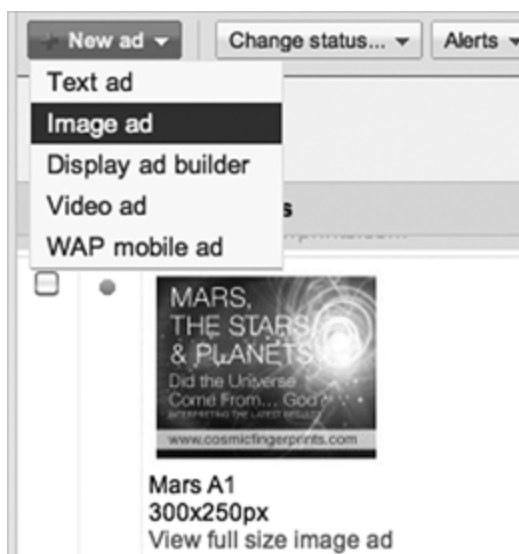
+ New ad ▾ Change status... ▾ Alerts ▾

Text ad
Image ad
Display ad builder
Video ad
WAP mobile ad

s

MARS, THE STARS & PLANETS
Did the Universe Come From... God?
INTERPRETING THE LATEST RESULTS
www.cosmicfingerprints.com

Mars A1
300x250px
View full size image ad